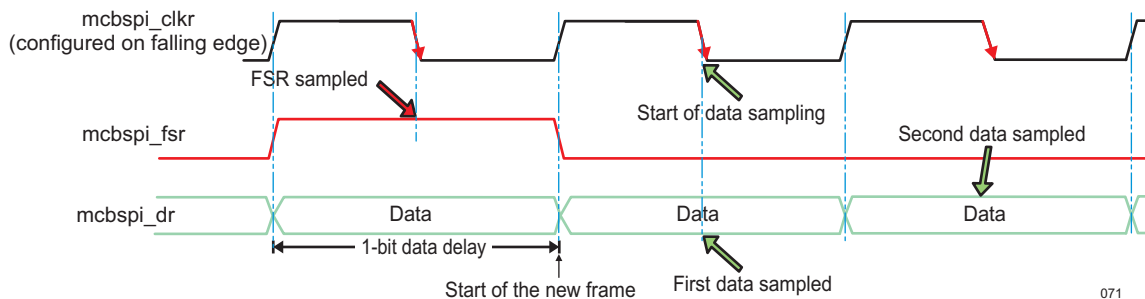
mcbspi_clkr
(configured on falling edge)

FSR sampled

Start of data sampling

mcbspi_fsr

Second data sampled

mcbspi_dr

Data

Data

Data

1-bit data delay

Start of the new frame

First data sampled

071